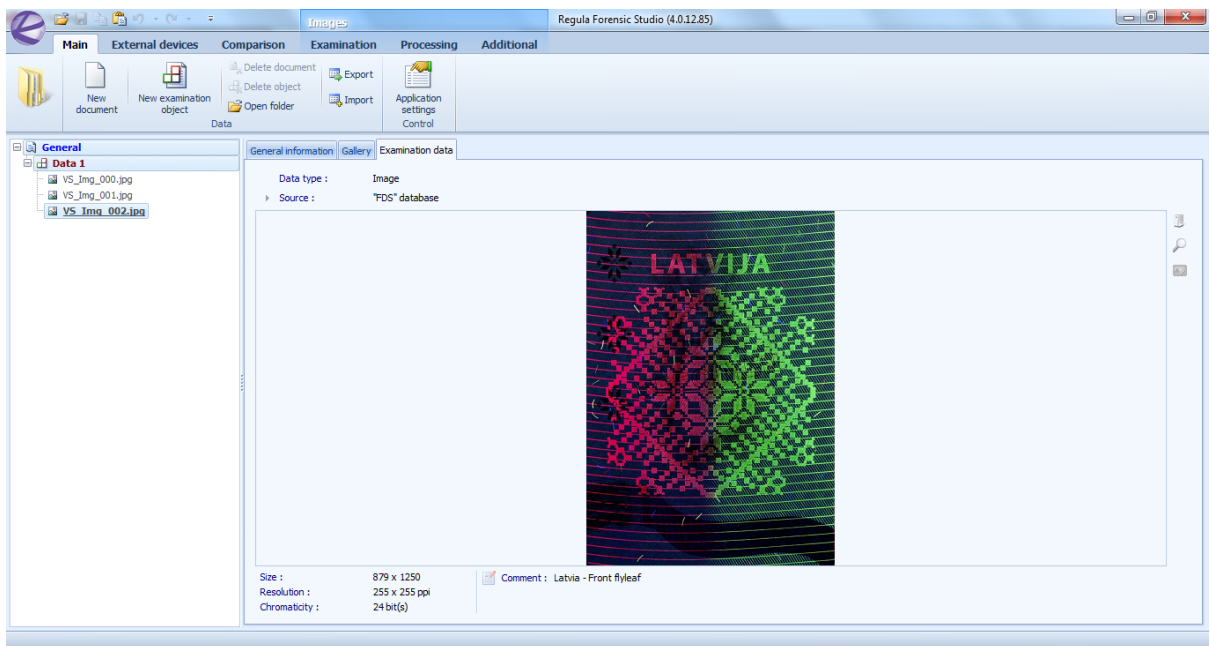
Images
Regula Forensic Studio (4.0.12.85)

Main
External devices
Comparison
Examination
Processing
Additional

New document
New examination object
Delete document
Delete object
Open folder
Data
Export
Import
Application settings
Control

General
Data 1
VS_Img_000.jpg
VS_Img_001.jpg
VS_Img_002.jpg

General information
Gallery
Examination data

Data type : Image
Source : "FDS" database

LATVIJA

Size : 879 x 1250
Resolution : 255 x 255 ppi
Chromaticity : 24 bit(s)
Comment : Latvia - Front flyleaf